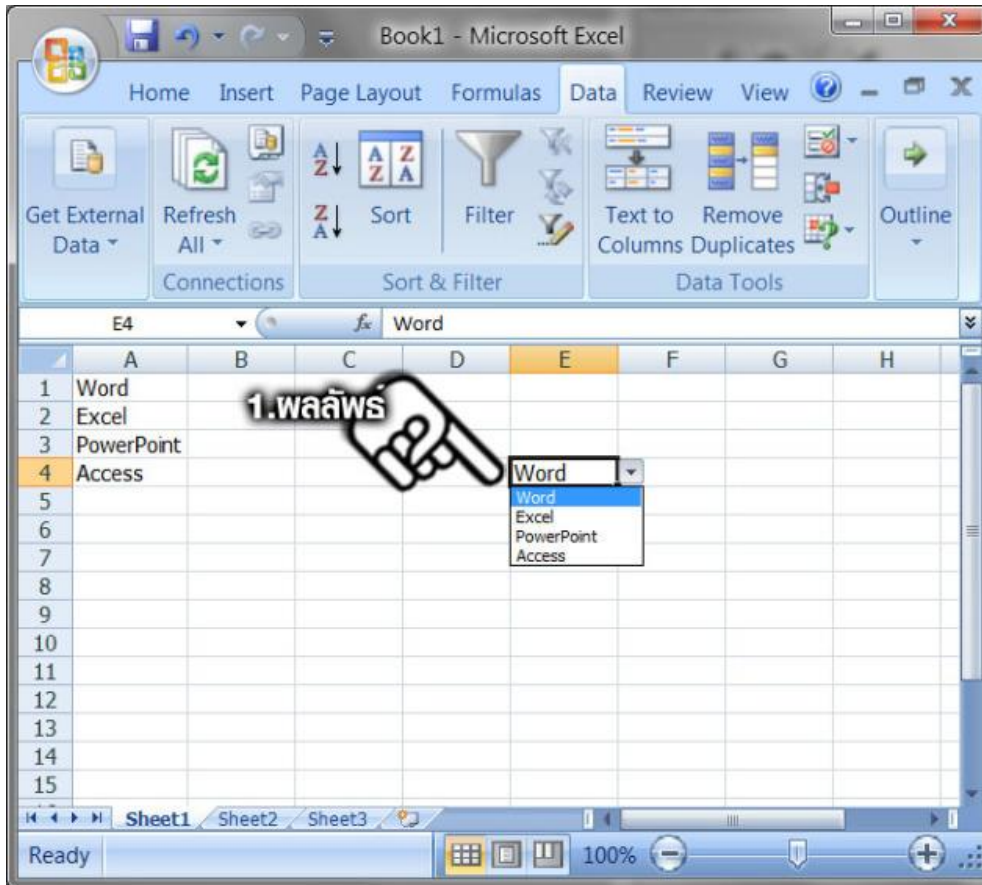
Book1 - Microsoft Excel

Home Insert Page Layout Formulas Data Review View

Get External Data
Refresh All
Connections
Sort
Filter
Sort & Filter
Text to Columns
Remove Duplicates
Data Tools
Outline

E4
$f_x$ Word

| | A | B | C | D | E | F | G | H |
|---|---|---|---|---|---|---|---|---|
| 1 | Word | | | | | | | |
| 2 | Excel | | | | | | | |
| 3 | PowerPoint | | | | | | | |
| 4 | Access | | | | Word | | | |
| 5 | | | | | | | | |
| 6 | | | | | | | | |
| 7 | | | | | | | | |
| 8 | | | | | | | | |
| 9 | | | | | | | | |
| 10 | | | | | | | | |
| 11 | | | | | | | | |
| 12 | | | | | | | | |
| 13 | | | | | | | | |
| 14 | | | | | | | | |
| 15 | | | | | | | | |

1.ผลลัพธ์

Word
Excel
PowerPoint
Access

Sheet1 Sheet2 Sheet3

Ready
100%